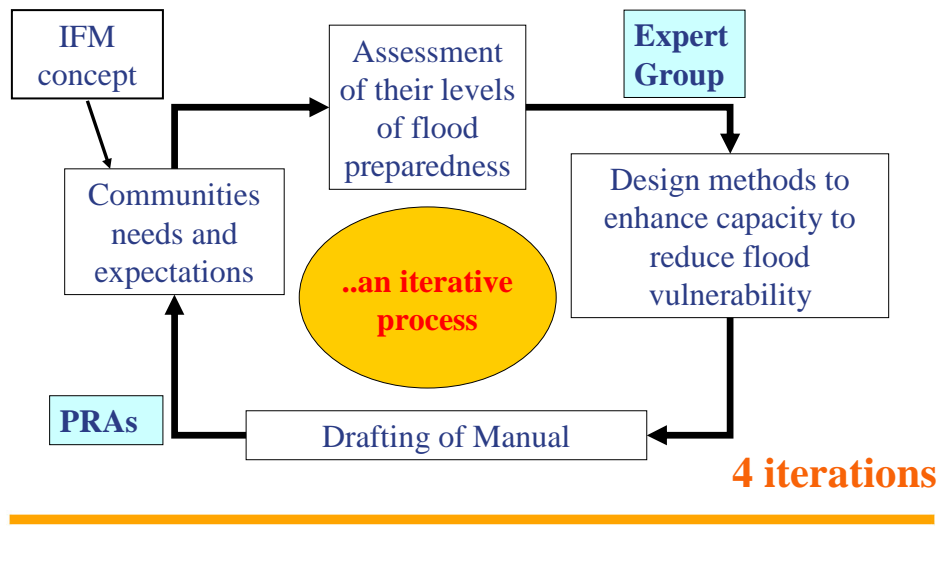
IFM concept

Assessment of their levels of flood preparedness

Expert Group

Communities needs and expectations

..an iterative process

Design methods to enhance capacity to reduce flood vulnerability

PRAs

Drafting of Manual

4 iterations